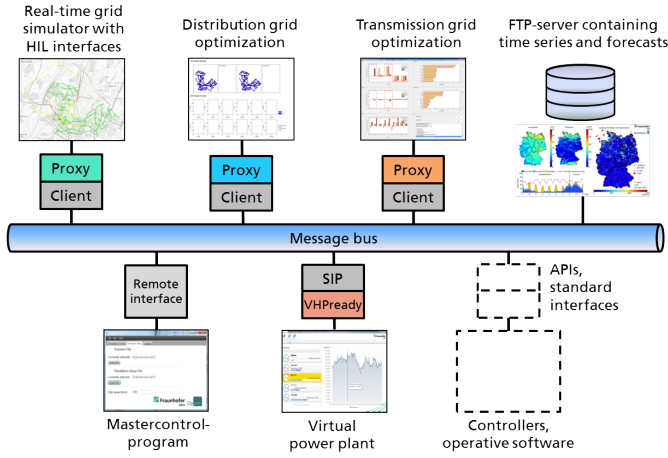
Real-time grid simulator with HIL interfaces

Distribution grid optimization

Transmission grid optimization

FTP-server containing time series and forecasts

Proxy

Client

Proxy

Client

Proxy

Client

Message bus

Remote interface

SIP

VHPready

APIs, standard interfaces

Mastercontrol-program

Virtual power plant

Controllers, operative software